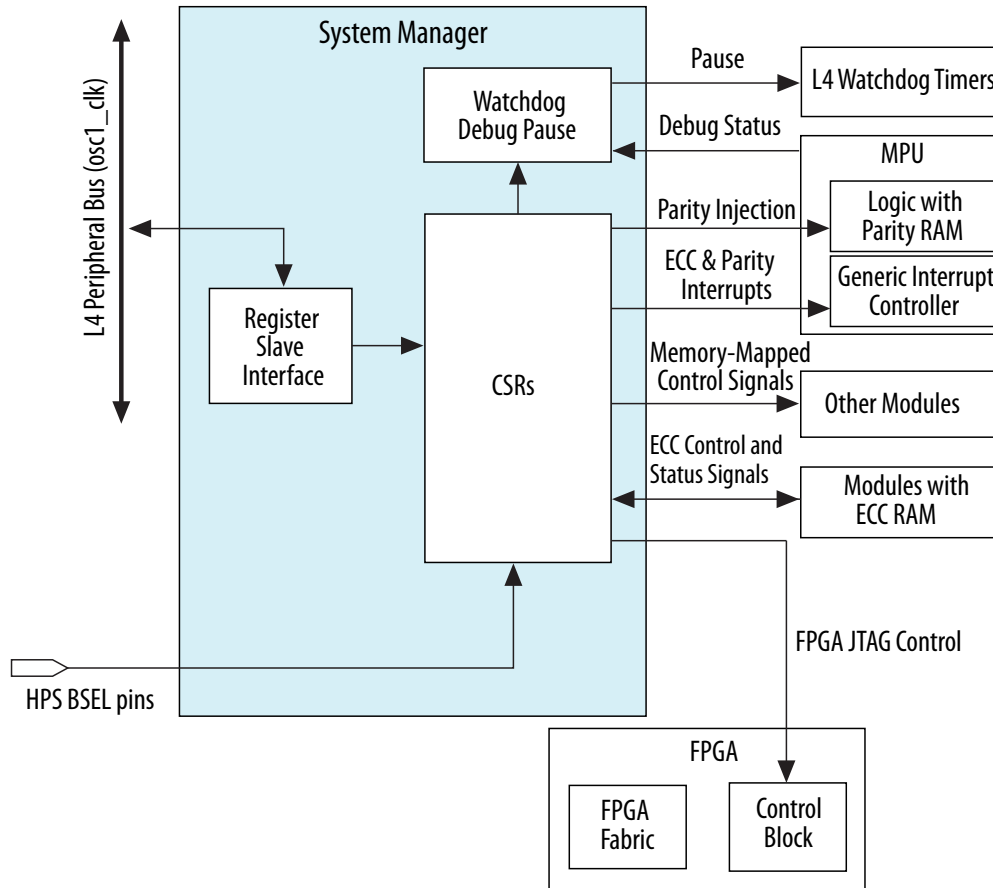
L4 Peripheral Bus (osc1_clk)

System Manager

Watchdog Debug Pause

Register Slave Interface

CSRs

Pause

L4 Watchdog Timers

Debug Status

MPU

Parity Injection

Logic with Parity RAM

ECC & Parity Interrupts

Generic Interrupt Controller

Memory-Mapped Control Signals

Other Modules

ECC Control and Status Signals

Modules with ECC RAM

FPGA JTAG Control

HPS BSEL pins

FPGA

FPGA Fabric

Control Block